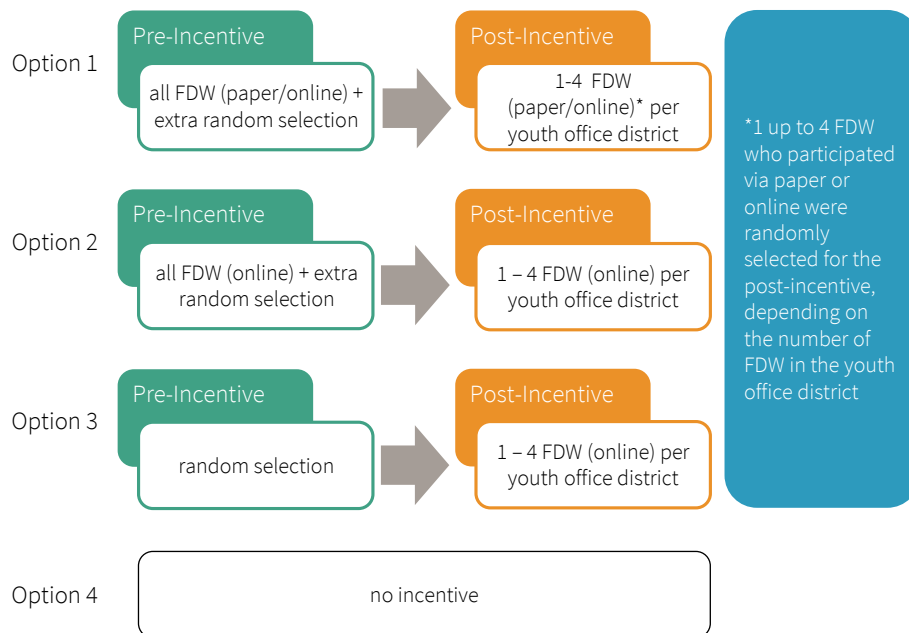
Option 1

Pre-Incentive

all FDW (paper/online) + extra random selection

Post-Incentive

1-4 FDW (paper/online)* per youth office district

Option 2

Pre-Incentive

all FDW (online) + extra random selection

Post-Incentive

1 – 4 FDW (online) per youth office district

Option 3

Pre-Incentive

random selection

Post-Incentive

1 – 4 FDW (online) per youth office district

Option 4

no incentive

*1 up to 4 FDW who participated via paper or online were randomly selected for the post-incentive, depending on the number of FDW in the youth office district